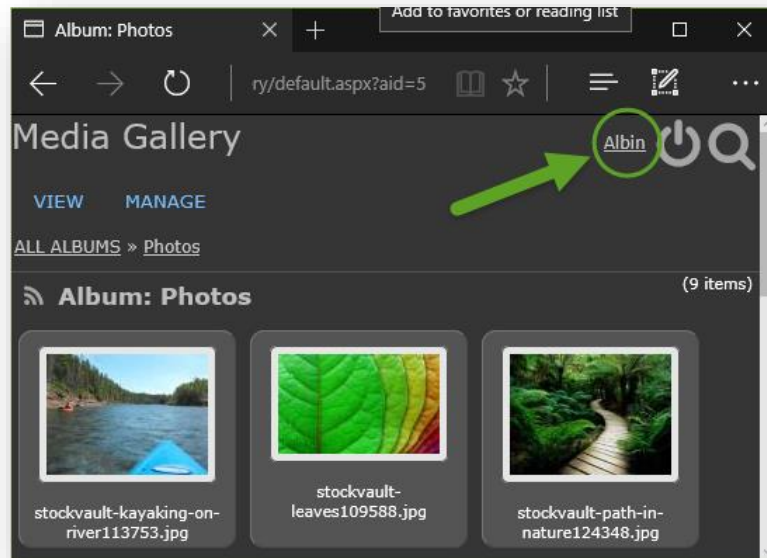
Album: Photos

Add to favorites or reading list

ry/default.aspx?aid=5

Media Gallery

Albin

VIEW MANAGE

ALL ALBUMS » Photos

Album: Photos

(9 items)

stockvault-kayaking-on-river113753.jpg

stockvault-leaves109588.jpg

stockvault-path-in-nature124348.jpg